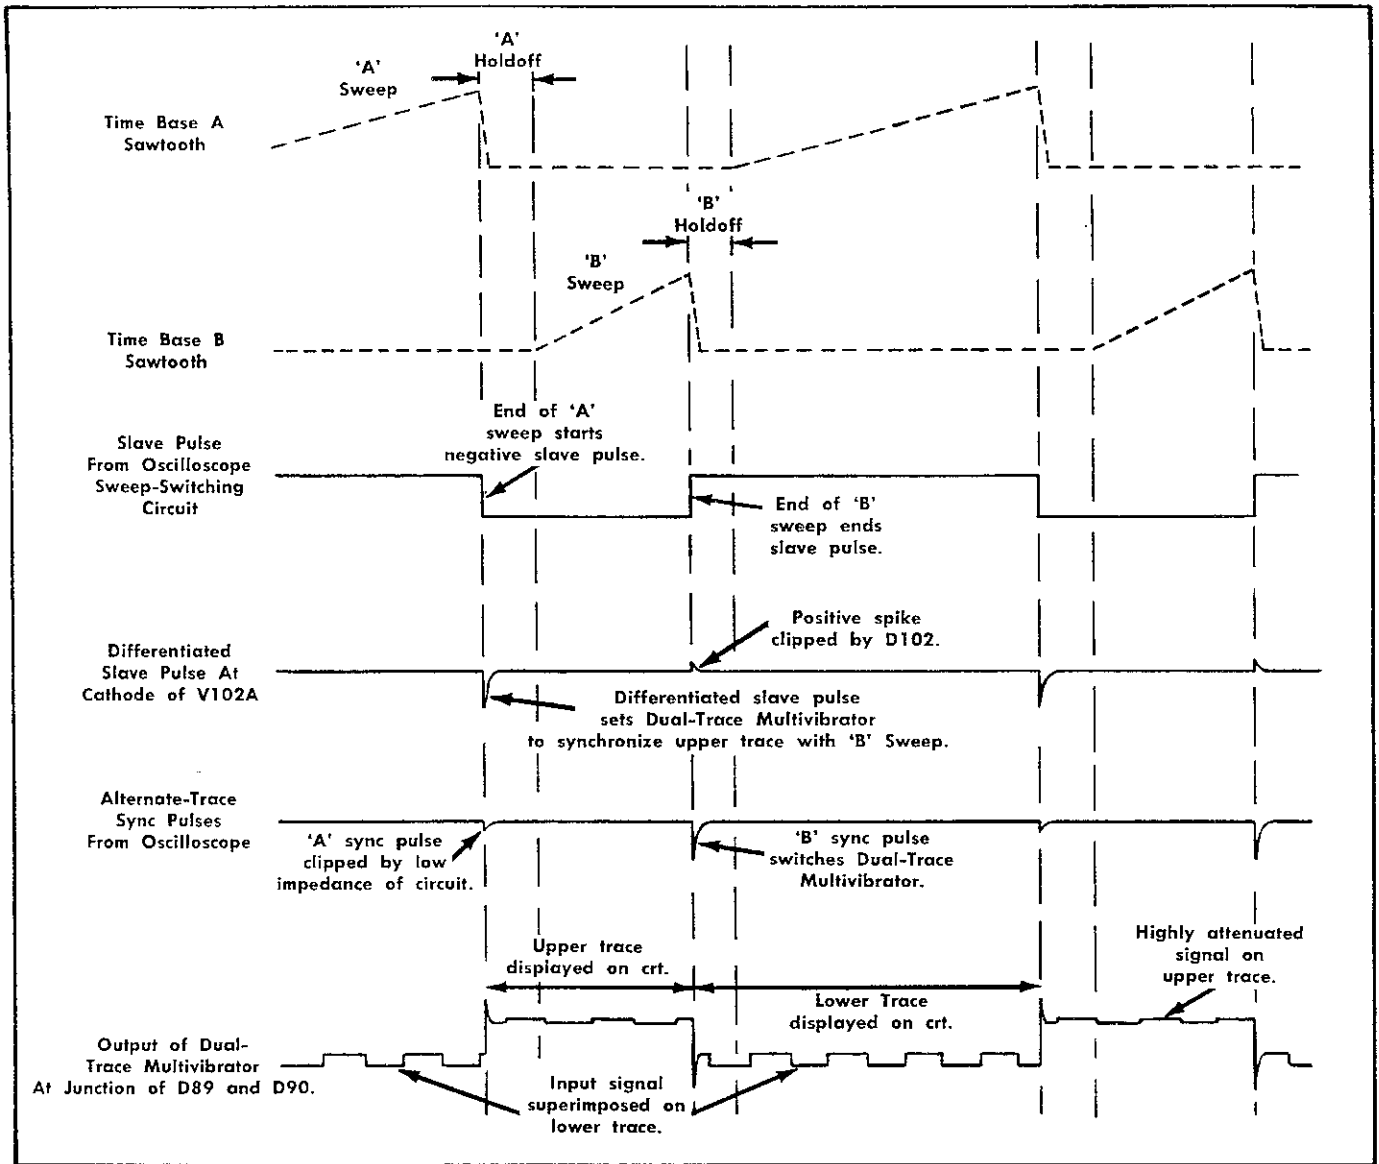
'A' Sweep

'A' Holdoff

Time Base A Sawtooth

'B' Holdoff

'B' Sweep

Time Base B Sawtooth

End of 'A' sweep starts negative slave pulse.

Slave Pulse From Oscilloscope Sweep-Switching Circuit

End of 'B' sweep ends slave pulse.

Positive spike clipped by D102.

Differentiated Slave Pulse At Cathode of V102A

Differentiated slave pulse sets Dual-Trace Multivibrator to synchronize upper trace with 'B' Sweep.

Alternate-Trace Sync Pulses From Oscilloscope

'A' sync pulse clipped by low impedance of circuit.

'B' sync pulse switches Dual-Trace Multivibrator.

Upper trace displayed on crt.

Highly attenuated signal on upper trace.

Lower Trace displayed on crt.

Output of Dual-Trace Multivibrator At Junction of D89 and D90.

Input signal superimposed on lower trace.